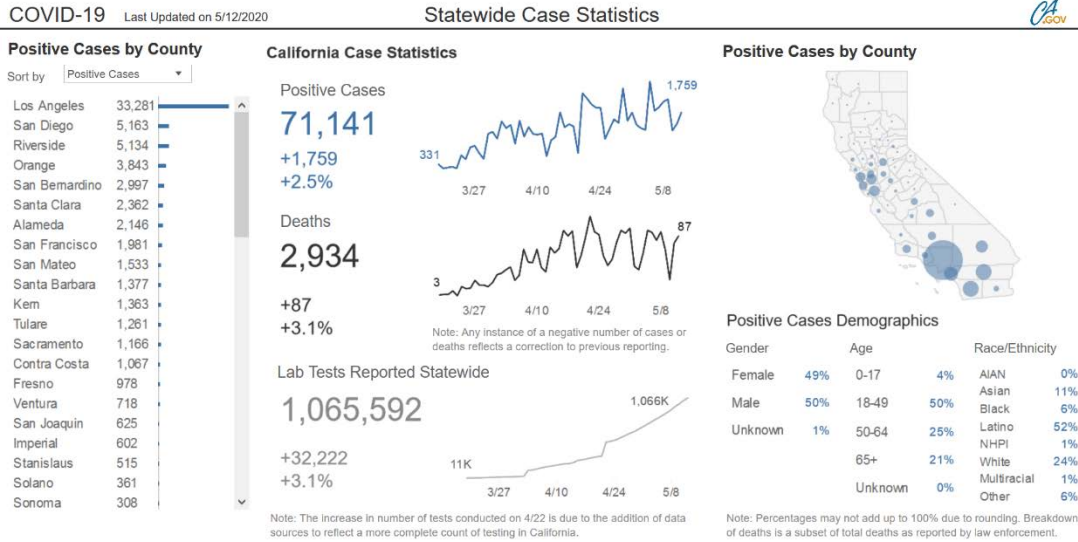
COVID-19 Last Updated on 5/12/2020

Statewide Case Statistics

CA.GOV

Positive Cases by County

Sort by Positive Cases

| | |
|---|---|
| Los Angeles | 33,281 |
| San Diego | 5,163 |
| Riverside | 5,134 |
| Orange | 3,843 |
| San Bernardino | 2,997 |
| Santa Clara | 2,362 |
| Alameda | 2,146 |
| San Francisco | 1,981 |
| San Mateo | 1,533 |
| Santa Barbara | 1,377 |
| Kern | 1,363 |
| Tulare | 1,261 |
| Sacramento | 1,166 |
| Contra Costa | 1,067 |
| Fresno | 978 |
| Ventura | 718 |
| San Joaquin | 625 |
| Imperial | 602 |
| Stanislaus | 515 |
| Solano | 361 |
| Sonoma | 308 |

California Case Statistics

Positive Cases
71,141
+1,759
+2.5%

331
1,759
3/27 4/10 4/24 5/8

Deaths
2,934
+87
+3.1%

3
87
3/27 4/10 4/24 5/8

Note: Any instance of a negative number of cases or deaths reflects a correction to previous reporting.

Lab Tests Reported Statewide
1,065,592
+32,222
+3.1%

11K
1,066K
3/27 4/10 4/24 5/8

Note: The increase in number of tests conducted on 4/22 is due to the addition of data sources to reflect a more complete count of testing in California.

Positive Cases by County

Positive Cases Demographics

Gender
| | |
|---|---|
| Female | 49% |
| Male | 50% |
| Unknown | 1% |

Age
| | |
|---|---|
| 0-17 | 4% |
| 18-49 | 50% |
| 50-64 | 25% |
| 65+ | 21% |
| Unknown | 0% |

Race/Ethnicity
| | |
|---|---|
| AIAN | 0% |
| Asian | 11% |
| Black | 6% |
| Latino | 52% |
| NHPI | 1% |
| White | 24% |
| Multiracial | 1% |
| Other | 6% |

Note: Percentages may not add up to 100% due to rounding. Breakdown of deaths is a subset of total deaths as reported by law enforcement.